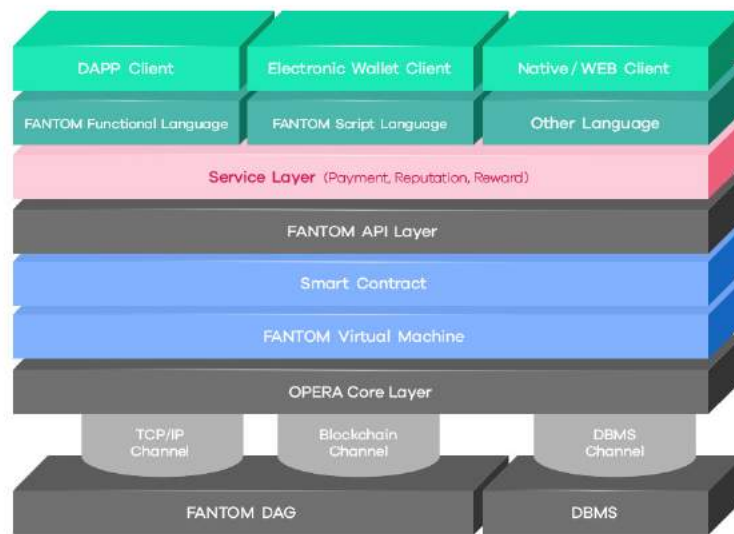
DAPP Client
Electronic Wallet Client
Native / WEB Client

FANTOM Functional Language
FANTOM Script Language
Other Language

Service Layer (Payment, Reputation, Reward)

FANTOM API Layer

Smart Contract

FANTOM Virtual Machine

OPERA Core Layer

TCP/IP Channel
Blockchain Channel
DBMS Channel

FANTOM DAG
DBMS